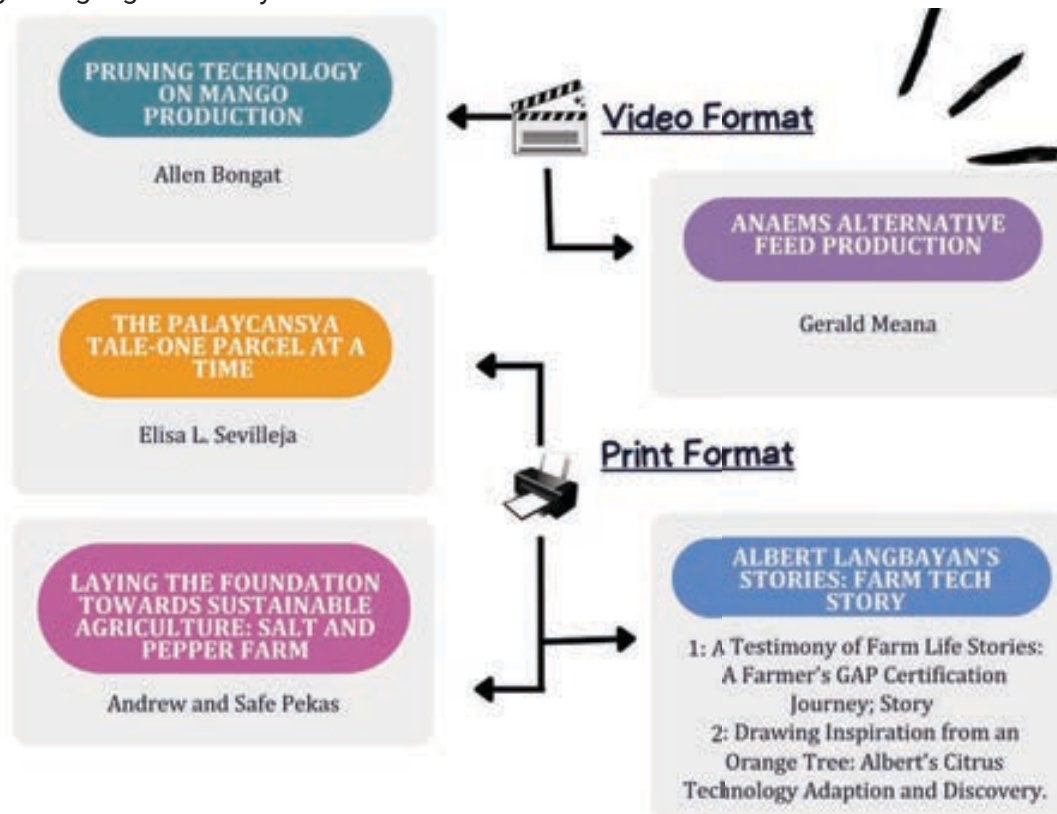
PRUNING TECHNOLOGY ON MANGO PRODUCTION

Allen Bongat

Video Format

ANAEMS ALTERNATIVE FEED PRODUCTION

Gerald Meana

THE PALAYCANSYA TALE-ONE PARCEL AT A TIME

Elisa L. Sevilleja

Print Format

LAYING THE FOUNDATION TOWARDS SUSTAINABLE AGRICULTURE: SALT AND PEPPER FARM

Andrew and Safe Pekas

ALBERT LANGBAYAN'S STORIES: FARM TECH STORY

1: A Testimony of Farm Life Stories: A Farmer's GAP Certification Journey; Story
2: Drawing Inspiration from an Orange Tree: Albert's Citrus Technology Adaption and Discovery.